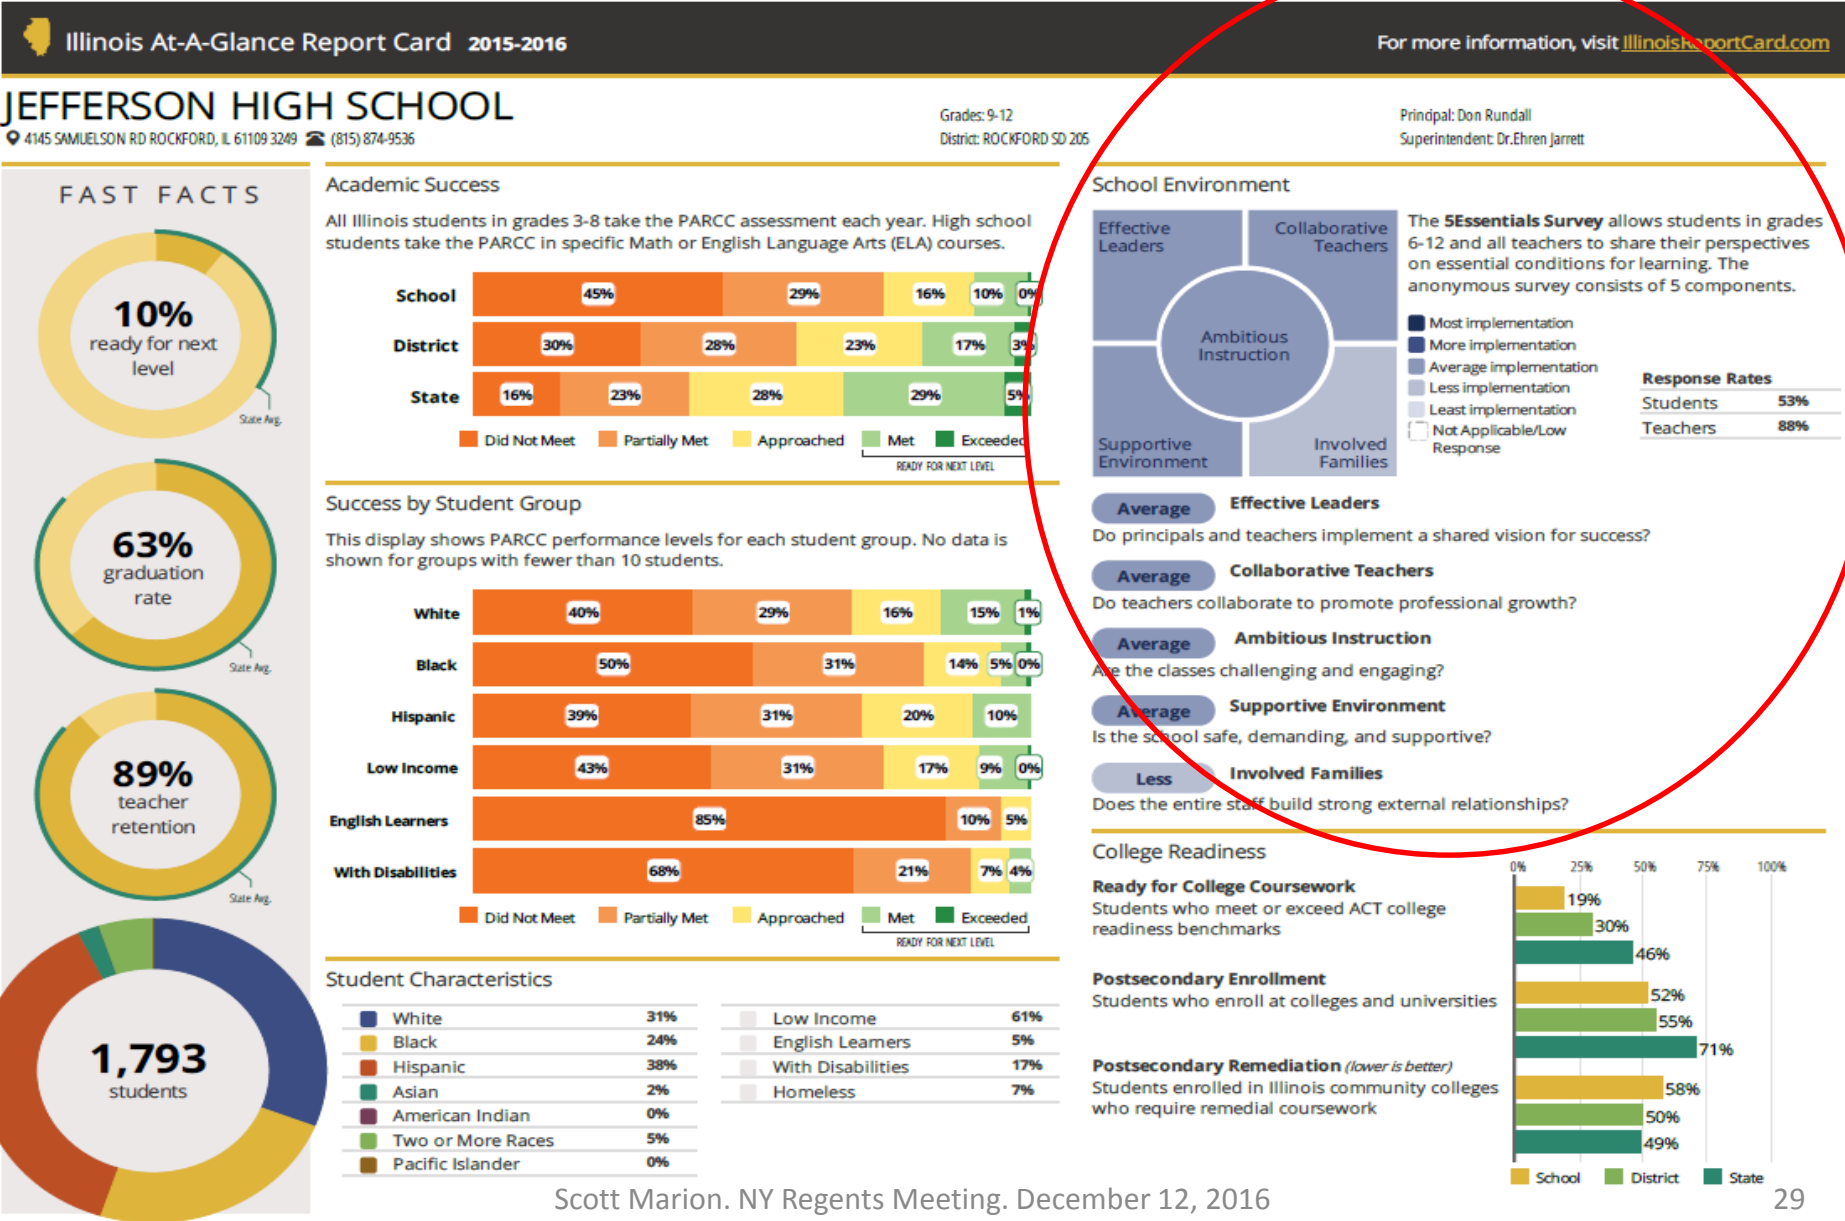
Illinois At-A-Glance Report Card 2015-2016

For more information, visit IllinoisReportCard.com

JEFFERSON HIGH SCHOOL

4145 SAMUELSON RD ROCKFORD, IL 61109 3249 (815) 874-9536

Grades: 9-12
District: ROCKFORD SD 205

Principal: Don Rundall
Superintendent: Dr.Ehren Jarrett

FAST FACTS

10% ready for next level

State Avg.

63% graduation rate

State Avg.

89% teacher retention

State Avg.

1,793 students

Academic Success

All Illinois students in grades 3-8 take the PARCC assessment each year. High school students take the PARCC in specific Math or English Language Arts (ELA) courses.

| | Did Not Meet | Partially Met | Approached | Met | Exceeded |
|---|---|---|---|---|---|
| School | 45% | 29% | 16% | 10% | 0% |
| District | 30% | 28% | 23% | 17% | 3% |
| State | 16% | 23% | 28% | 29% | 5% |

Did Not Meet Partially Met Approached Met Exceeded
READY FOR NEXT LEVEL

Success by Student Group

This display shows PARCC performance levels for each student group. No data is shown for groups with fewer than 10 students.

| | Did Not Meet | Partially Met | Approached | Met | Exceeded |
|---|---|---|---|---|---|
| White | 40% | 29% | 16% | 15% | 1% |
| Black | 50% | 31% | 14% | 5% | 0% |
| Hispanic | 39% | 31% | 20% | 10% | |
| Low Income | 43% | 31% | 17% | 9% | 0% |
| English Learners | 85% | | 10% | 5% | |
| With Disabilities | 68% | 21% | 7% | 4% | |

Did Not Meet Partially Met Approached Met Exceeded
READY FOR NEXT LEVEL

Student Characteristics

| | |
|---|---|
| White | 31% |
| Black | 24% |
| Hispanic | 38% |
| Asian | 2% |
| American Indian | 0% |
| Two or More Races | 5% |
| Pacific Islander | 0% |

| | |
|---|---|
| Low Income | 61% |
| English Learners | 5% |
| With Disabilities | 17% |
| Homeless | 7% |

School Environment

Effective Leaders
Collaborative Teachers
Ambitious Instruction
Supportive Environment
Involved Families

The 5Essentials Survey allows students in grades 6-12 and all teachers to share their perspectives on essential conditions for learning. The anonymous survey consists of 5 components.

Most implementation
More implementation
Average implementation
Less implementation
Least implementation
Not Applicable/Low Response

Response Rates
| | |
|---|---|
| Students | 53% |
| Teachers | 88% |

Average Effective Leaders
Do principals and teachers implement a shared vision for success?

Average Collaborative Teachers
Do teachers collaborate to promote professional growth?

Average Ambitious Instruction
Are the classes challenging and engaging?

Average Supportive Environment
Is the school safe, demanding, and supportive?

Less Involved Families
Does the entire staff build strong external relationships?

College Readiness

0% 25% 50% 75% 100%

Ready for College Coursework
Students who meet or exceed ACT college readiness benchmarks
19% 30% 46%

Postsecondary Enrollment
Students who enroll at colleges and universities
52% 55% 71%

Postsecondary Remediation (lower is better)
Students enrolled in Illinois community colleges who require remedial coursework
58% 50% 49%

School District State

Scott Marion. NY Regents Meeting. December 12, 2016 29